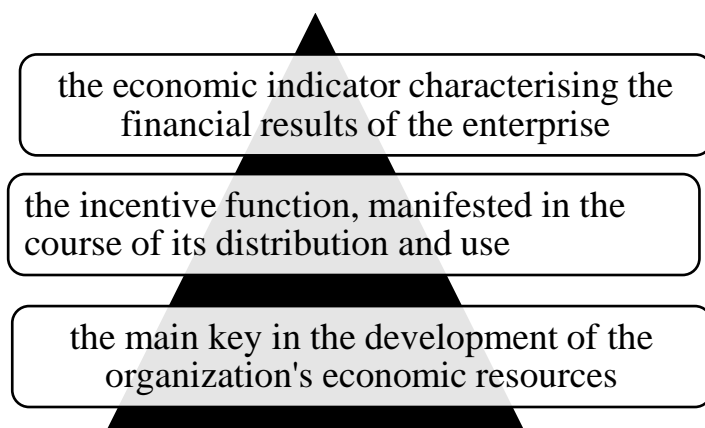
the economic indicator characterising the financial results of the enterprise

the incentive function, manifested in the course of its distribution and use

the main key in the development of the organization's economic resources